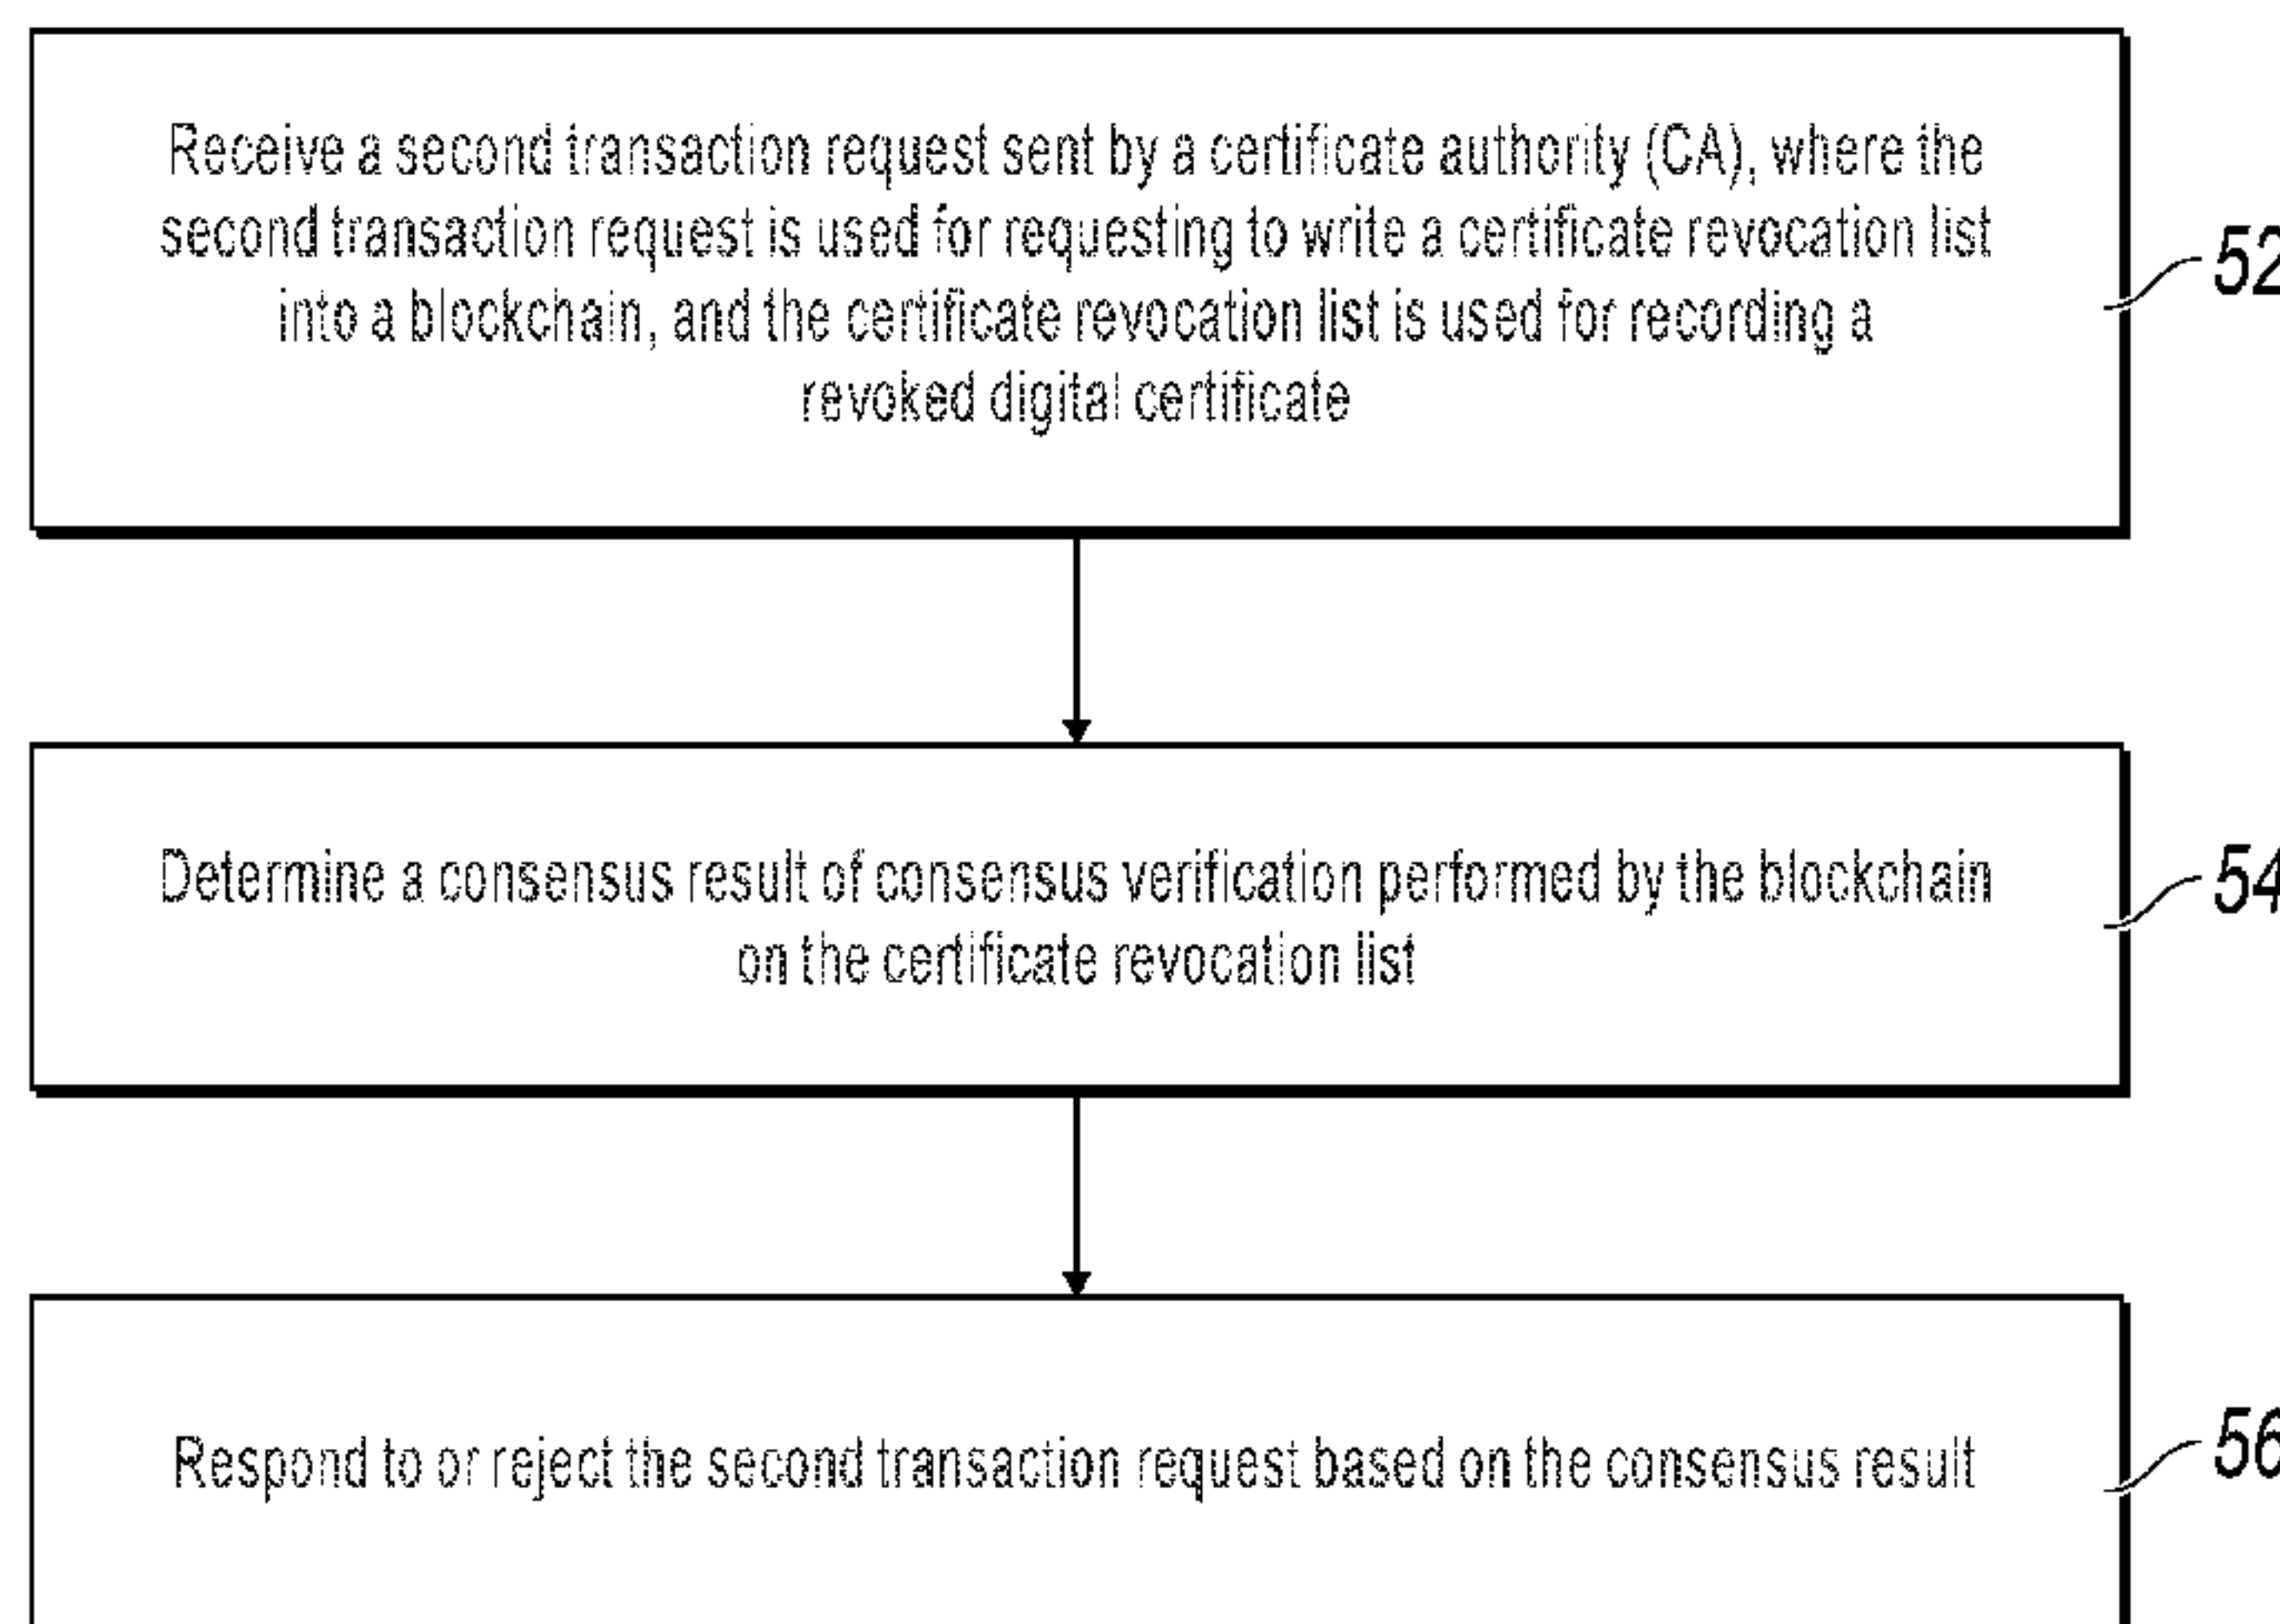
Receive a second transaction request sent by a certificate authority (CA), where the second transaction request is used for requesting to write a certificate revocation list into a blockchain, and the certificate revocation list is used for recording a revoked digital certificate

52

Determine a consensus result of consensus verification performed by the blockchain on the certificate revocation list

54

Respond to or reject the second transaction request based on the consensus result

56